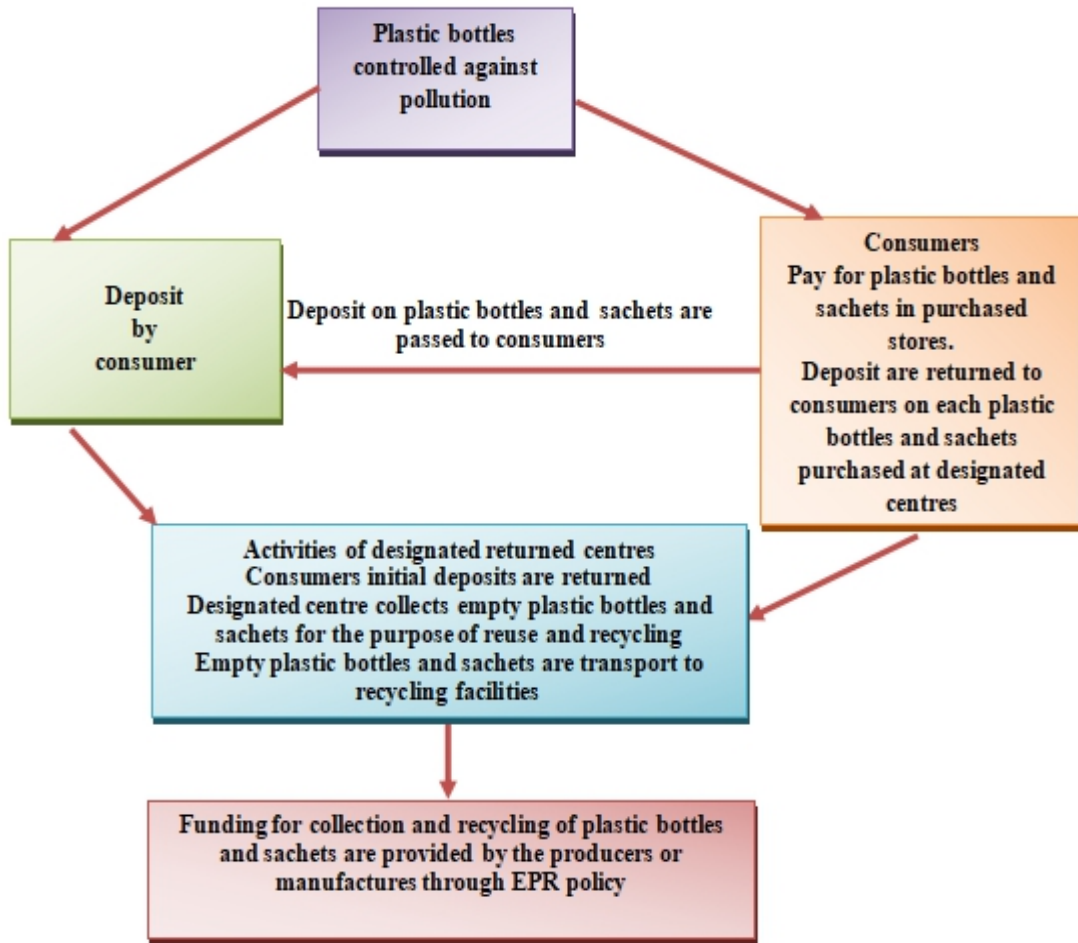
Plastic bottles controlled against pollution

Deposit by consumer

Deposit on plastic bottles and sachets are passed to consumers

Consumers
Pay for plastic bottles and sachets in purchased stores.
Deposit are returned to consumers on each plastic bottles and sachets purchased at designated centres

Activities of designated returned centres
Consumers initial deposits are returned
Designated centre collects empty plastic bottles and sachets for the purpose of reuse and recycling
Empty plastic bottles and sachets are transport to recycling facilities

Funding for collection and recycling of plastic bottles and sachets are provided by the producers or manufactures through EPR policy